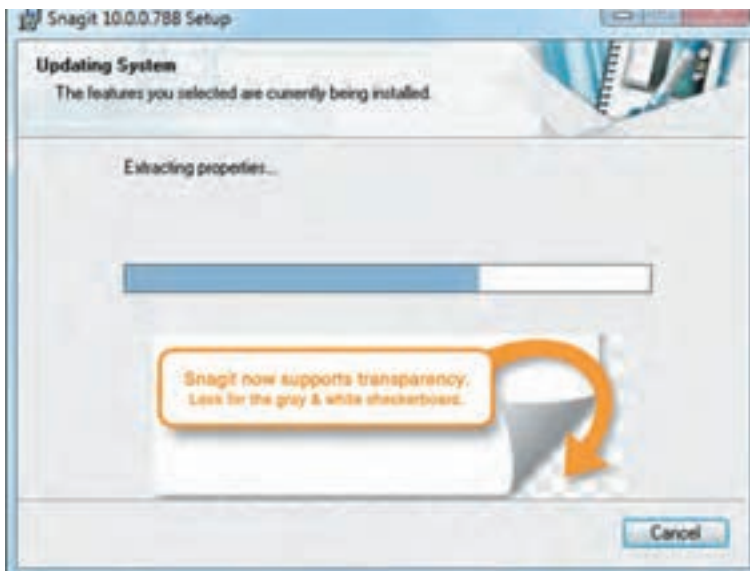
Snagit 10.0.0.788 Setup

Updating System
The features you selected are currently being installed.

Extracting properties...

Snagit now supports transparency.
Look for the gray & white checkerboard.

Cancel